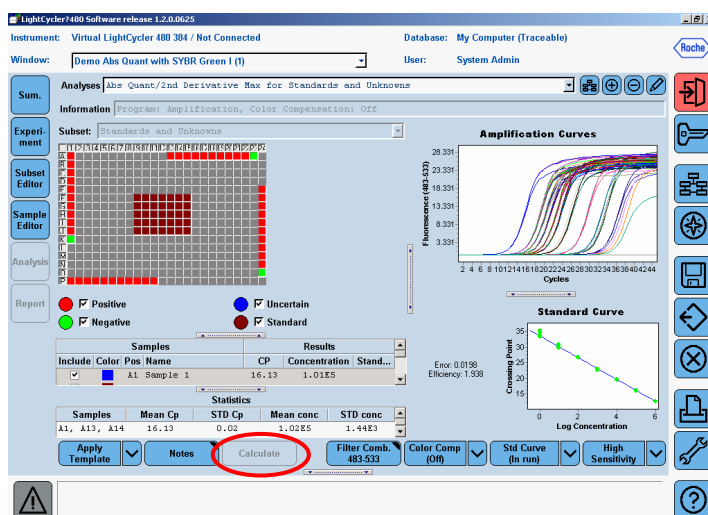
LightCycler®480 Software release 1.2.0.0625

Instrument: Virtual LightCycler 480 384 / Not Connected
Database: My Computer (Traceable)
Roche
Window: Demo Abs Quant with SYBR Green I (1)
User: System Admin

Sum.
Experiment
Subset Editor
Sample Editor
Analysis
Report

Analyses Abs Quant/2nd Derivative Max for Standards and Unknowns
Information Program: Amplification, Color Compensation: Off
Subset: Standards and Unknowns

1 2 3 4 5 6 7 8 9 10 11 12 13 14 15 16 17 18 19 20 21 22 23 24
A B C D E F G H I J K L M N O P

Amplification Curves
Fluorescence (483-533)
28.331
23.331
18.331
13.331
8.331
3.331
2 4 6 8 10 12 14 16 18 20 22 24 26 28 30 32 34 36 38 40 42 44
Cycles

Positive
Uncertain
Negative
Standard

Standard Curve
Crossing Point
35
30
25
20
15
0 1 2 3 4 5 6
Log Concentration
Error: 0.0198
Efficiency: 1.938

| Samples | | | | Results | | |
|---|---|---|---|---|---|---|
| Include | Color | Pos | Name | CP | Concentration | Stand... |
| ✓ | | A1 | Sample 1 | 16.13 | 1.01E5 | |

Statistics
| Samples | Mean Cp | STD Cp | Mean conc | STD conc |
|---|---|---|---|---|
| A1, A13, A14 | 16.13 | 0.02 | 1.02E5 | 1.44E3 |

Apply Template
Notes
Calculate
Filter Comb. 483-533
Color Comp (Off)
Std Curve (In run)
High Sensitivity